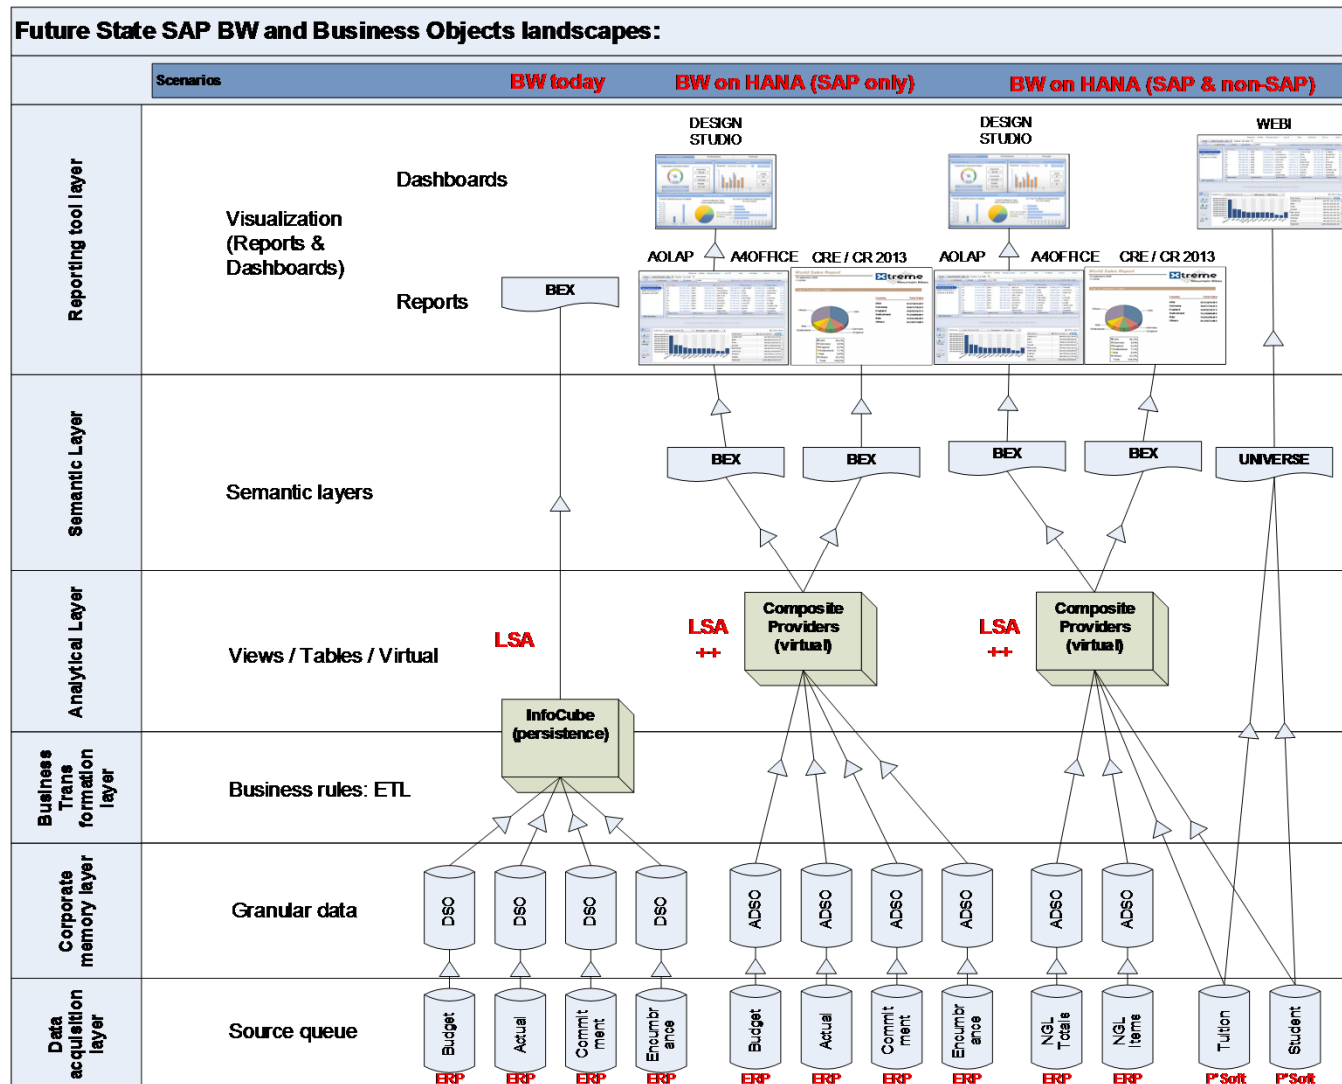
Future State SAP BW and Business Objects landscapes:

Scenarios BW today BW on HANA (SAP only) BW on HANA (SAP & non-SAP)

Reporting tool layer

Visualization (Reports & Dashboards)

Dashboards

Reports

DESIGN STUDIO

DESIGN STUDIO

WEBI

AOLAP A4OFFICE CRE / CR 2013 AOLAP A4OFFICE CRE / CR 2013

BEX

Semantic Layer

Semantic layers

BEX BEX BEX BEX UNIVERSE

Analytical Layer

Views / Tables / Virtual

LSA

LSA ++

LSA ++

Composite Providers (virtual)

Composite Providers (virtual)

Business Trans formation layer

Business rules: ETL

InfoCube (persistence)

Corporate memory layer

Granular data

DSO DSO DSO DSO ADSO ADSO ADSO ADSO ADSO ADSO

Data acquisition layer

Source queue

Budget Actual Commit ment Encumbr ance Budget Actual Commit ment Encumbr ance NGL Totals NGL Items Tuition Student

ERP ERP ERP ERP ERP ERP ERP ERP ERP ERP P'Soft P'Soft